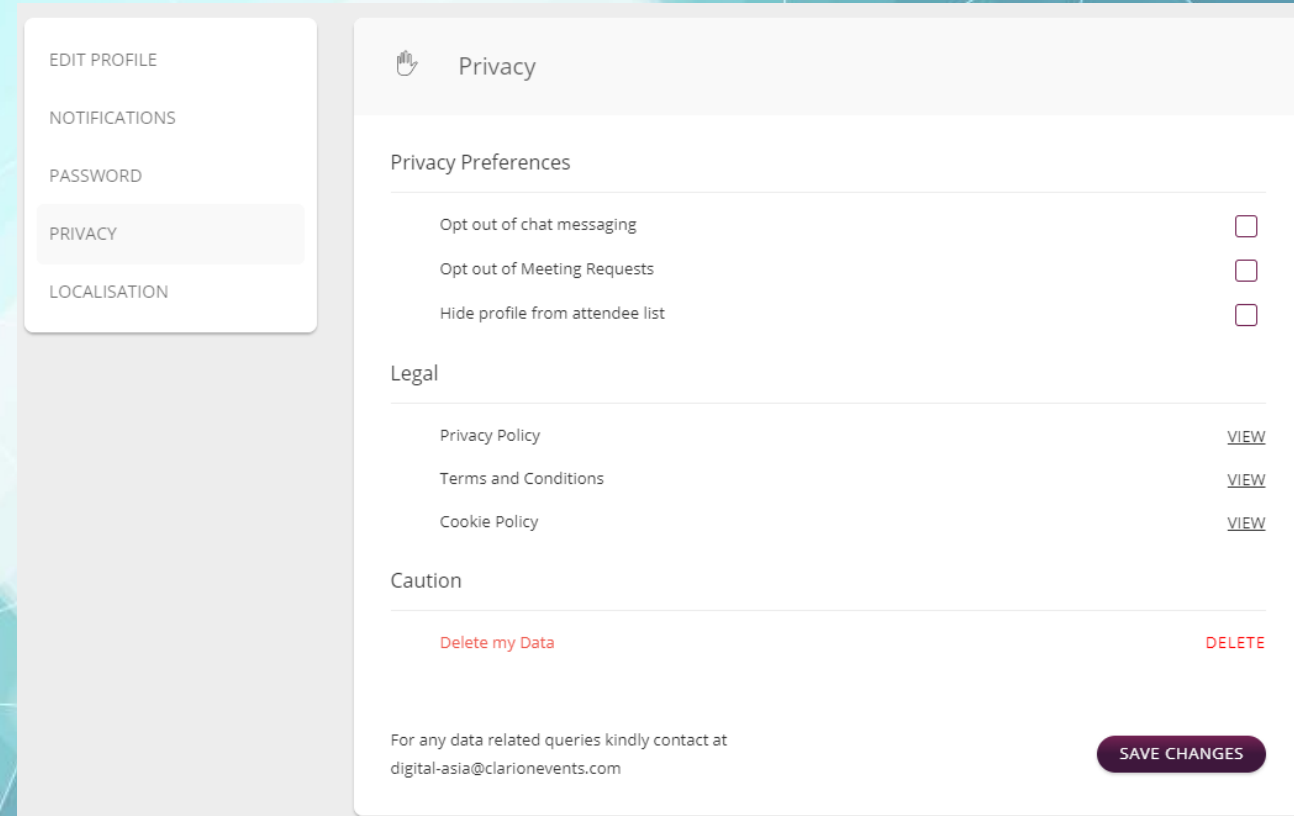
EDIT PROFILE

NOTIFICATIONS

PASSWORD

PRIVACY

LOCALISATION

Privacy

Privacy Preferences

Opt out of chat messaging

Opt out of Meeting Requests

Hide profile from attendee list

Legal

Privacy Policy VIEW

Terms and Conditions VIEW

Cookie Policy VIEW

Caution

Delete my Data DELETE

For any data related queries kindly contact at digital-asia@clarionevents.com

SAVE CHANGES